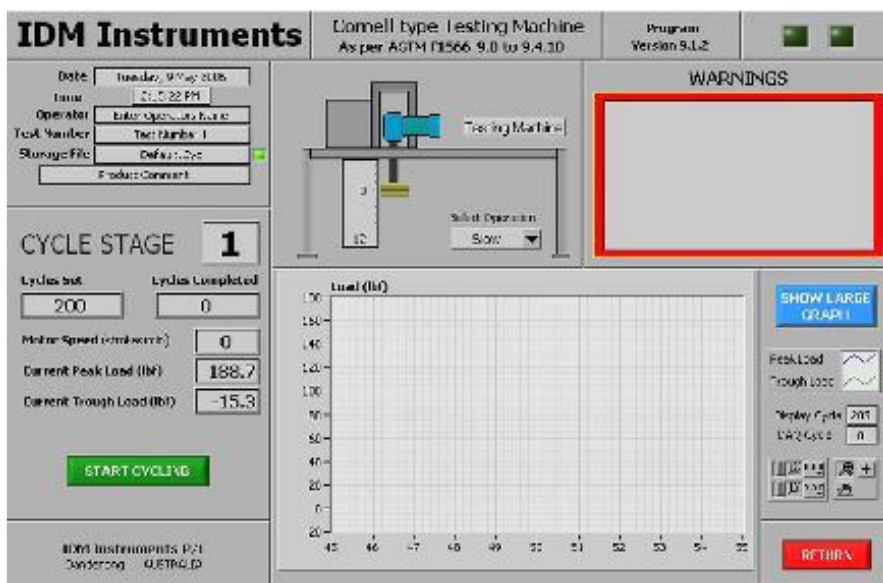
IDM Instruments

Cornell type Testing Machine
As per ASTM F1566 9.0 to 9.4.10

Program
Version 9.1.2

Date Tuesday, 9 May 2006
Time 2:15:22 PM
Operator Enter Operators Name
Test Number Test Number 1
Storage File Default.Dyc
Product Comment

Testing Machine

3

12

Select Operation
Slow

WARNINGS

CYCLE STAGE 1

Cycles Set 200
Cycles Completed 0

Motor Speed (strokes/min) 0
Current Peak Load (lbf) 188.7
Current Trough Load (lbf) -15.3

START CYCLING

Load (lbf)
200
180
160
140
120
100
80
60
40
20
0
-20
45 46 47 48 49 50 51 52 53 54 55

SHOW LARGE GRAPH

Peak Load
Trough Load

Display Cycle 200
DAQ Cycle 0

IDM Instruments P/L
Dandenong AUSTRALIA

RETURN